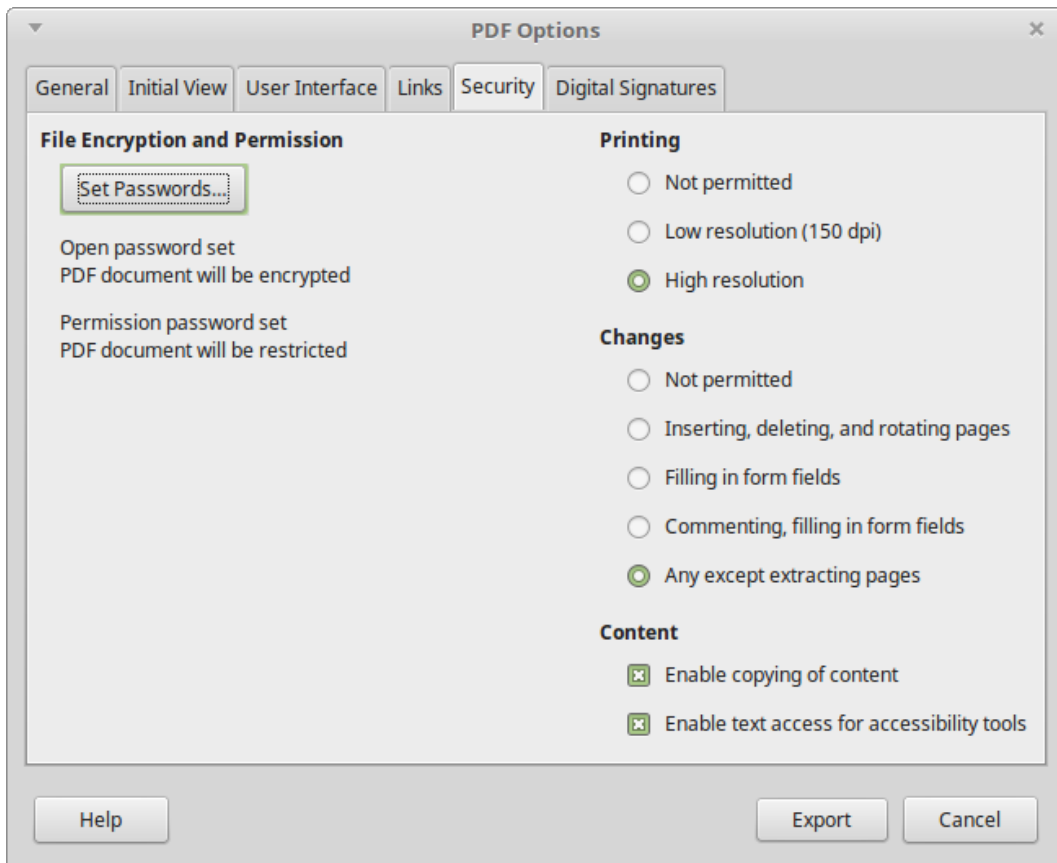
PDF Options

General | Initial View | User Interface | Links | Security | Digital Signatures

File Encryption and Permission

Set Passwords...

Open password set
PDF document will be encrypted

Permission password set
PDF document will be restricted

Printing

Not permitted

Low resolution (150 dpi)

High resolution

Changes

Not permitted

Inserting, deleting, and rotating pages

Filling in form fields

Commenting, filling in form fields

Any except extracting pages

Content

Enable copying of content

Enable text access for accessibility tools

Help

Export

Cancel